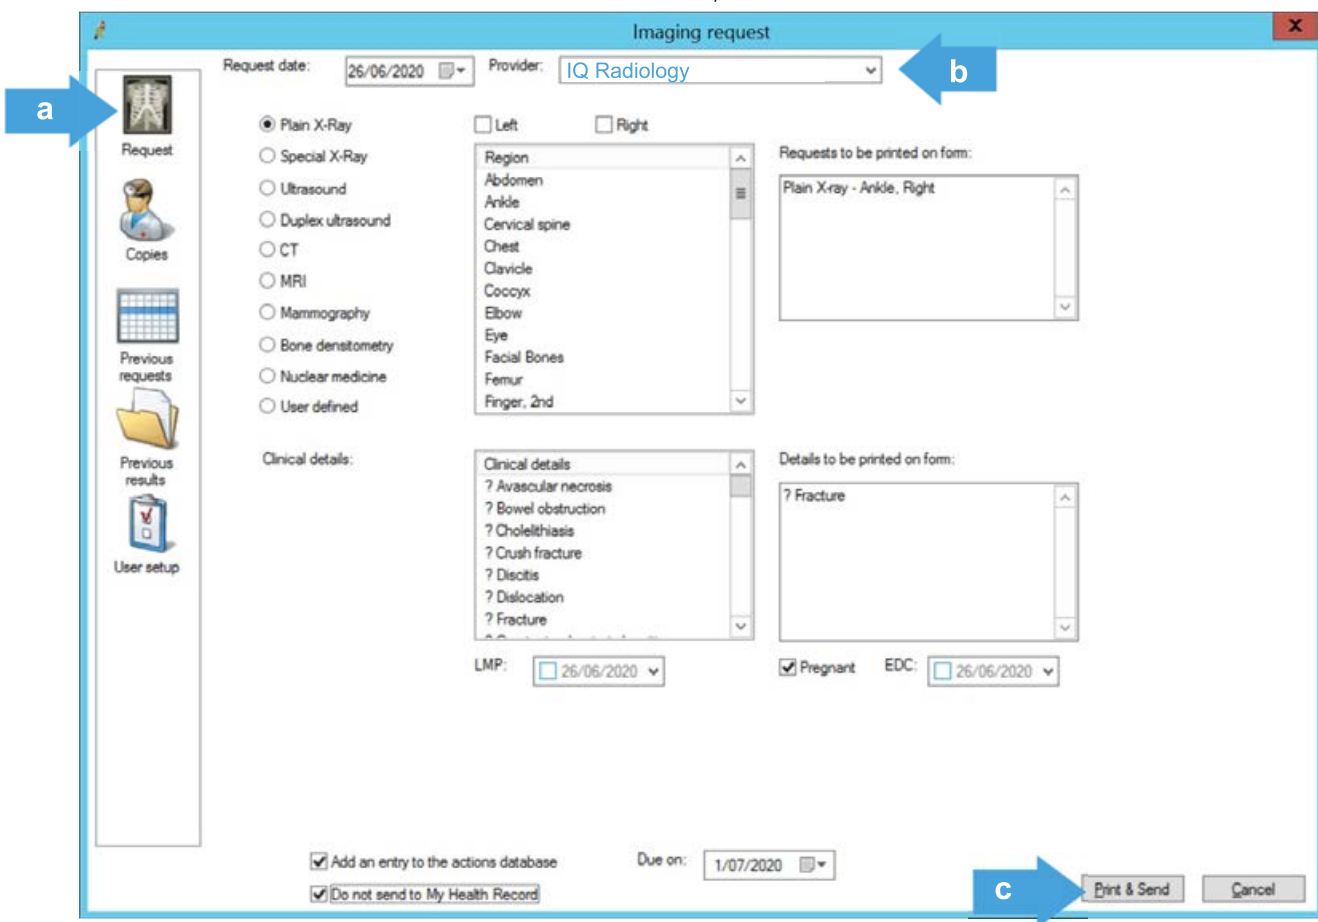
Imaging request

x

a

b

c

Request

Copies

Previous requests

Previous results

User setup

Request date: 26/06/2020

Provider: IQ Radiology

Plain X-Ray

Special X-Ray

Ultrasound

Duplex ultrasound

CT

MRI

Mammography

Bone densitometry

Nuclear medicine

User defined

Left

Right

| Region |
|---|
| Abdomen |
| Ankle |
| Cervical spine |
| Chest |
| Clavicle |
| Coccyx |
| Elbow |
| Eye |
| Facial Bones |
| Femur |
| Finger, 2nd |

Requests to be printed on form:

Plain X-ray - Ankle, Right

Clinical details:

| Clinical details |
|---|
| ? Avascular necrosis |
| ? Bowel obstruction |
| ? Cholelithiasis |
| ? Crush fracture |
| ? Discitis |
| ? Dislocation |
| ? Fracture |

Details to be printed on form:

? Fracture

LMP: 26/06/2020

Pregnant

EDC: 26/06/2020

Add an entry to the actions database

Due on: 1/07/2020

Do not send to My Health Record

Print & Send

Cancel